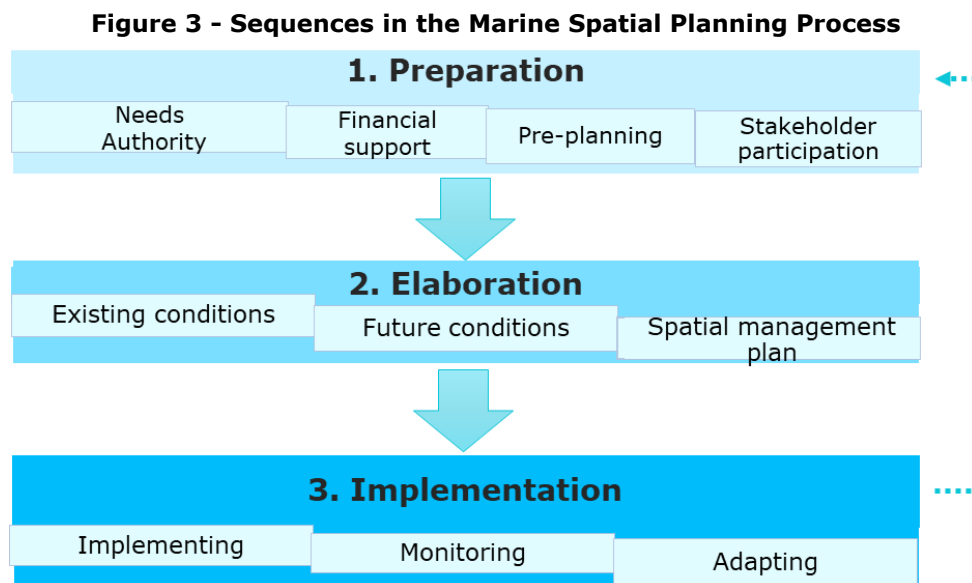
**Figure 3 - Sequences in the Marine Spatial Planning Process**

1. Preparation

Needs Authority

Financial support

Pre-planning

Stakeholder participation

2. Elaboration

Existing conditions

Future conditions

Spatial management plan

3. Implementation

Implementing

Monitoring

Adapting